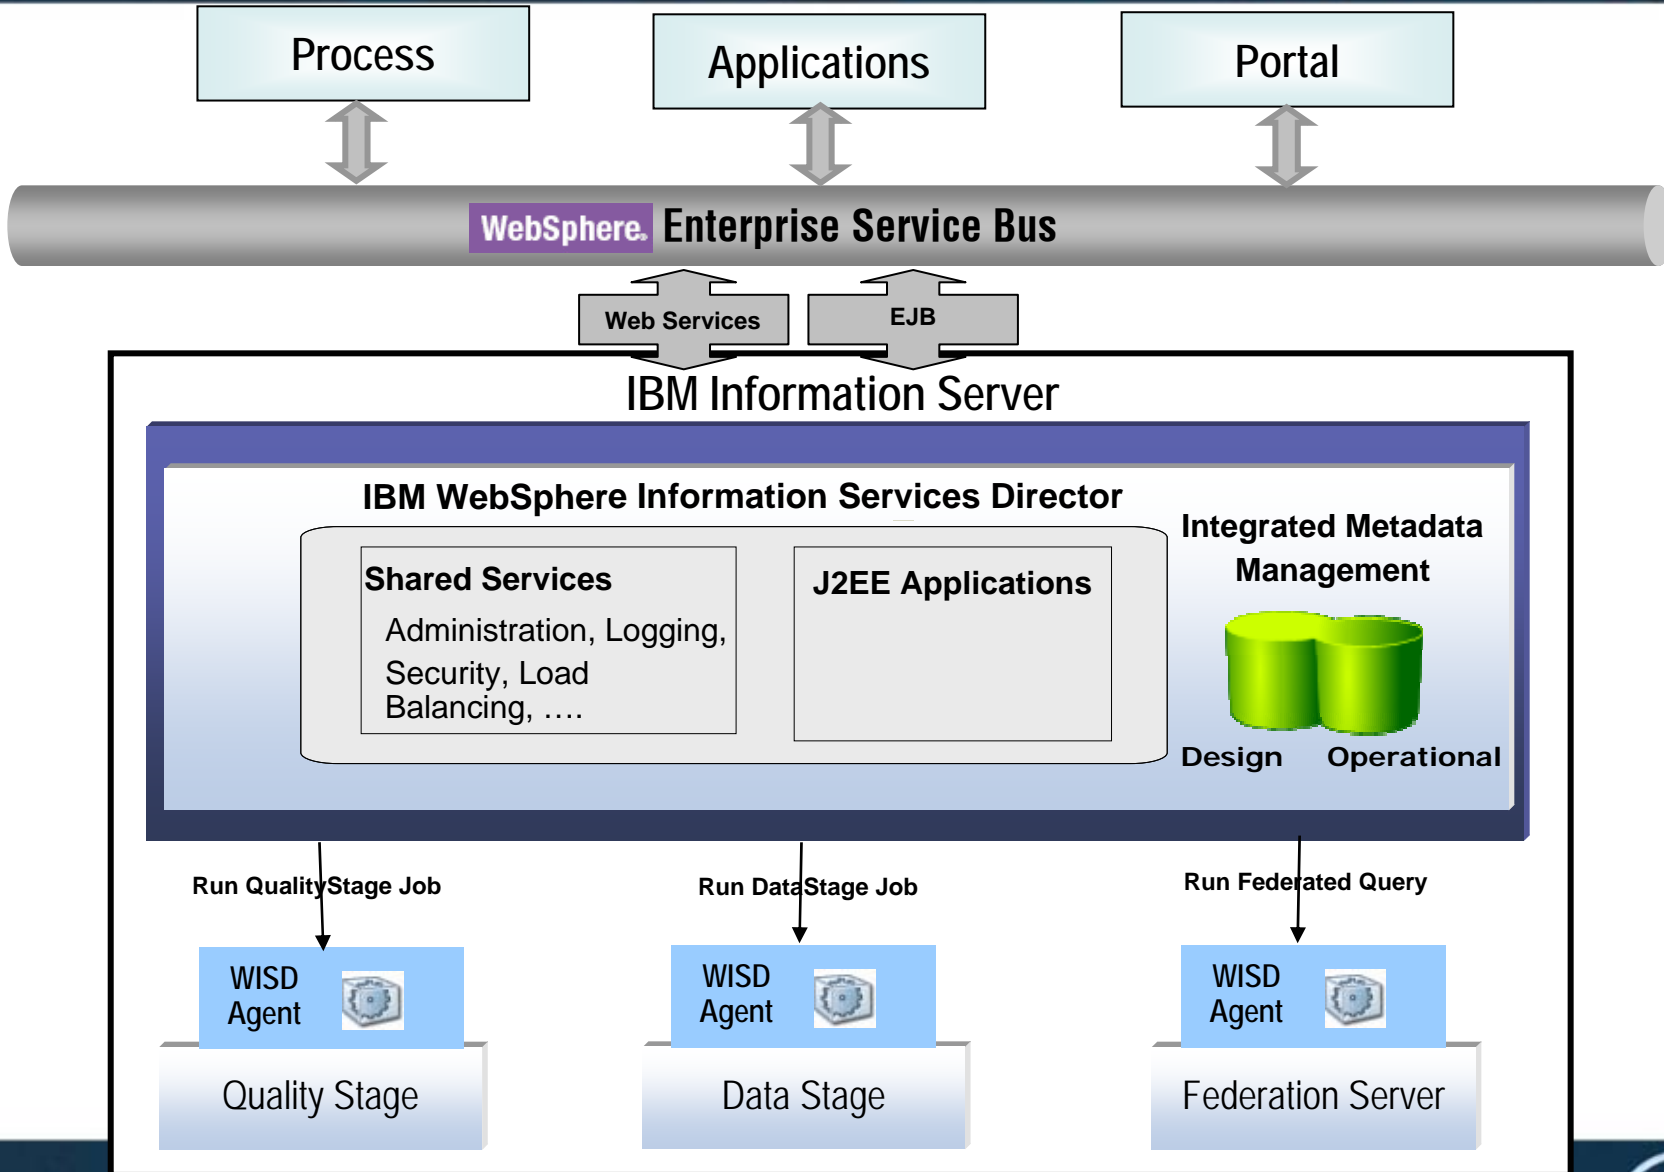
Process

Applications

Portal

WebSphere. Enterprise Service Bus

Web Services

EJB

IBM Information Server

IBM WebSphere Information Services Director

Shared Services

Administration, Logging, Security, Load Balancing, ….

J2EE Applications

Integrated Metadata Management

Design

Operational

Run QualityStage Job

Run DataStage Job

Run Federated Query

WISD Agent

Quality Stage

WISD Agent

Data Stage

WISD Agent

Federation Server